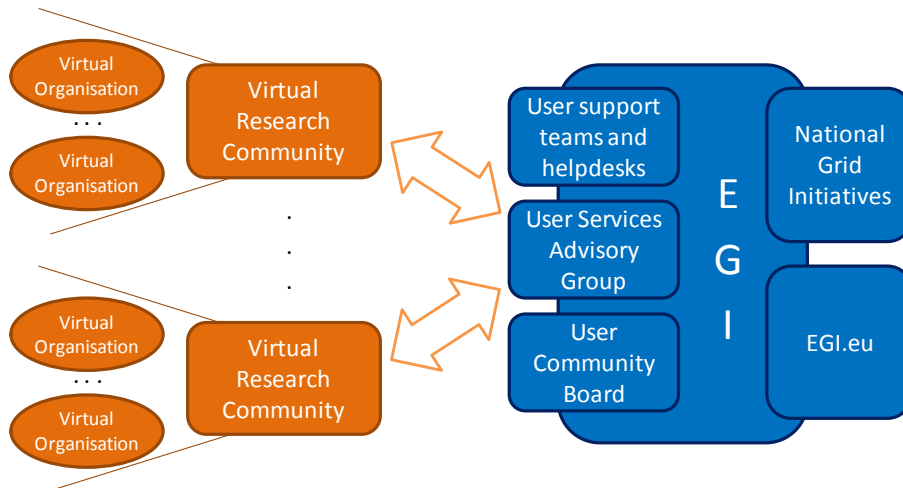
Virtual Organisation

. . .

Virtual Organisation

Virtual Research Community

.
.
.

Virtual Organisation

. . .

Virtual Organisation

Virtual Research Community

User support teams and helpdesks

User Services Advisory Group

User Community Board

E
G
I

National Grid Initiatives

EGI.eu